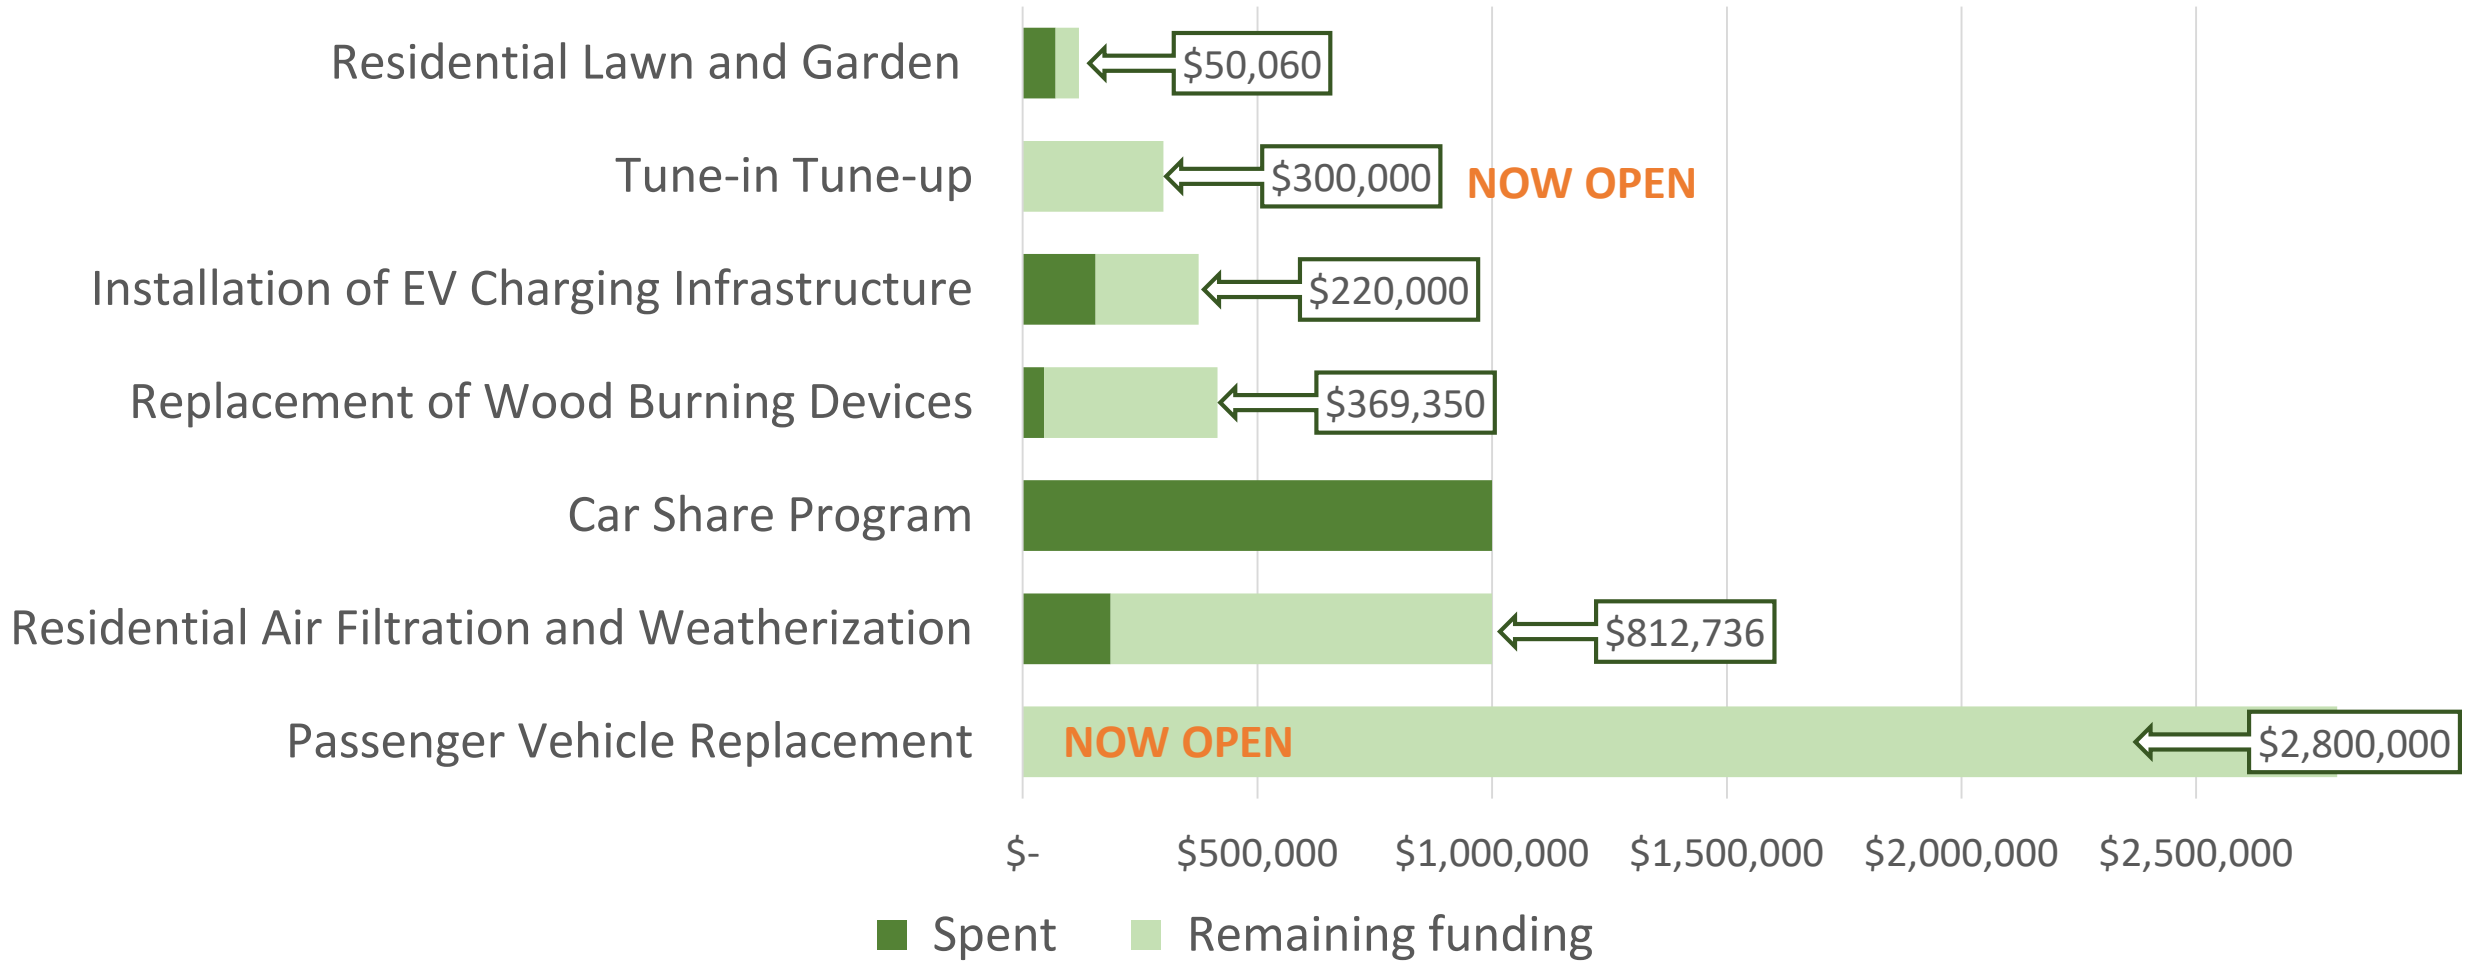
Residential Lawn and Garden
$50,060

Tune-in Tune-up
$300,000
NOW OPEN

Installation of EV Charging Infrastructure
$220,000

Replacement of Wood Burning Devices
$369,350

Car Share Program

Residential Air Filtration and Weatherization
$812,736

Passenger Vehicle Replacement
NOW OPEN
$2,800,000

$- $500,000 $1,000,000 $1,500,000 $2,000,000 $2,500,000

Spent Remaining funding